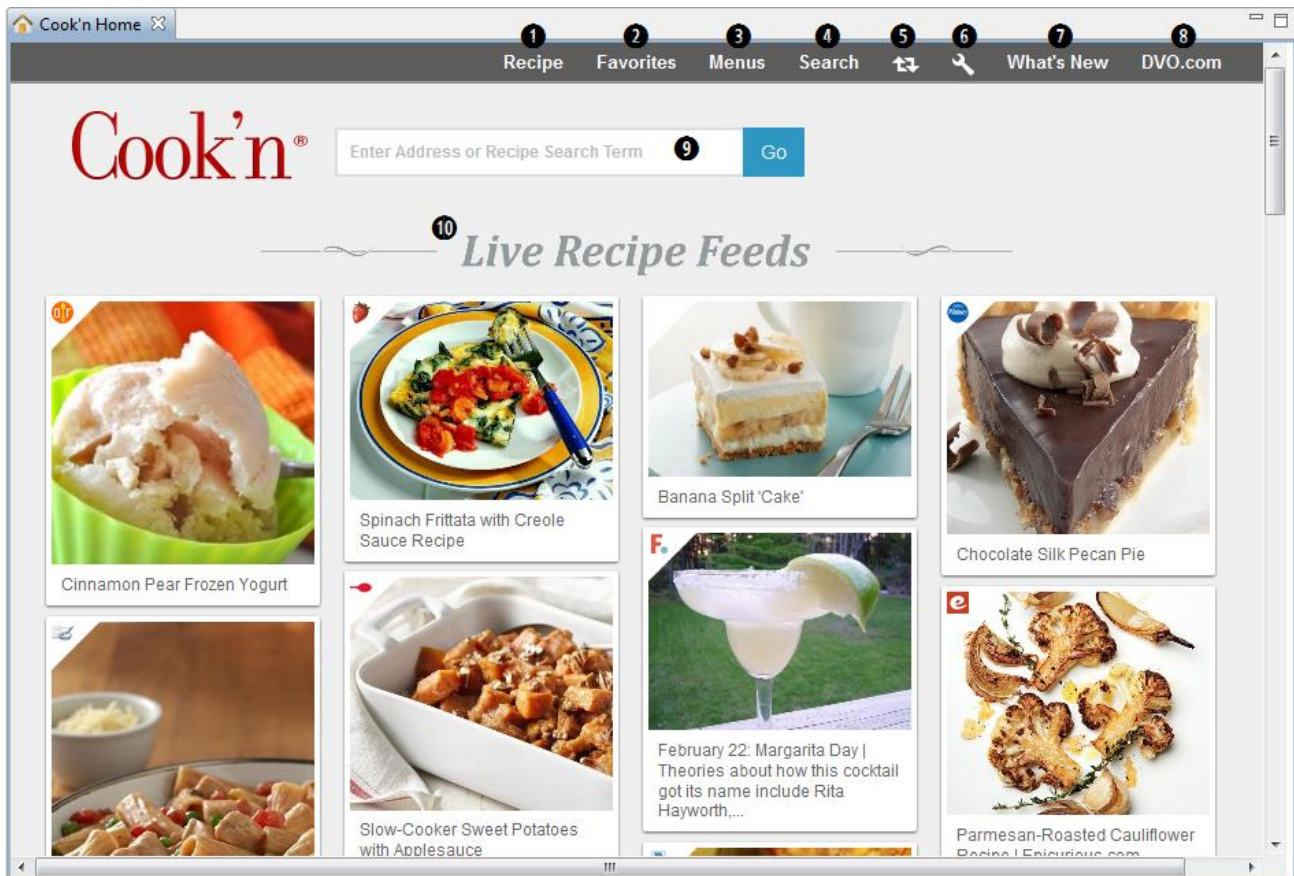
Cook'n Home

1 Recipe 2 Favorites 3 Menus 4 Search 5 6 7 What's New 8 DVO.com

Cook'n®

Enter Address or Recipe Search Term 9 Go

10 Live Recipe Feeds

Cinnamon Pear Frozen Yogurt

Spinach Frittata with Creole Sauce Recipe

Slow-Cooker Sweet Potatoes with Applesauce

Banana Split 'Cake'

F.

February 22: Margarita Day | Theories about how this cocktail got its name include Rita Hayworth,...

Chocolate Silk Pecan Pie

e

Parmesan-Roasted Cauliflower Recipe | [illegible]